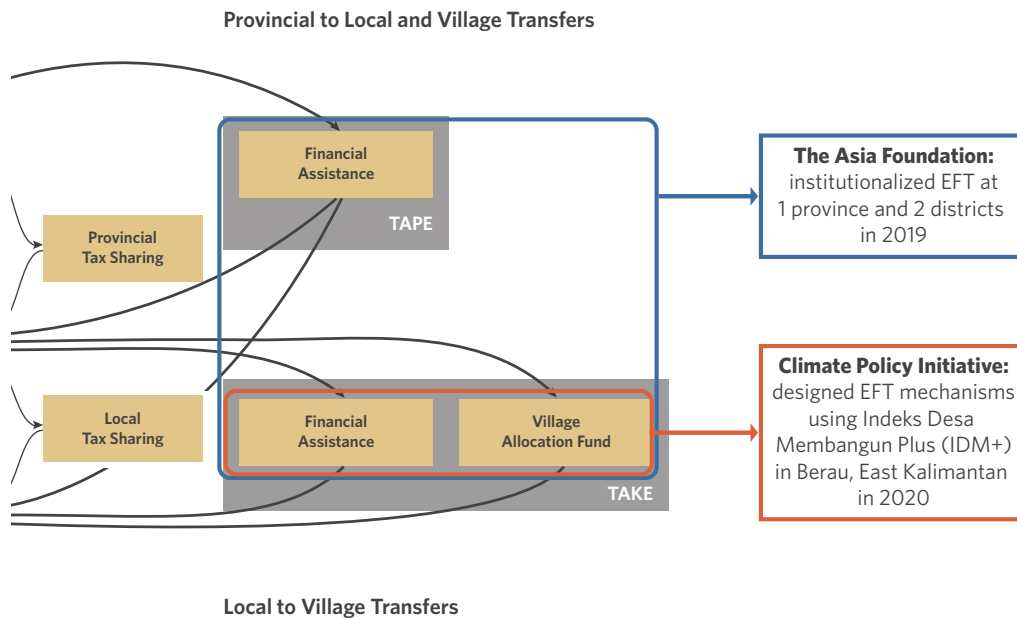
Provincial to Local and Village Transfers

Financial Assistance

TAPE

Provincial Tax Sharing

The Asia Foundation: institutionalized EFT at 1 province and 2 districts in 2019

Local Tax Sharing

Financial Assistance

Village Allocation Fund

TAKE

Climate Policy Initiative: designed EFT mechanisms using Indeks Desa Membangun Plus (IDM+) in Berau, East Kalimantan in 2020

Local to Village Transfers